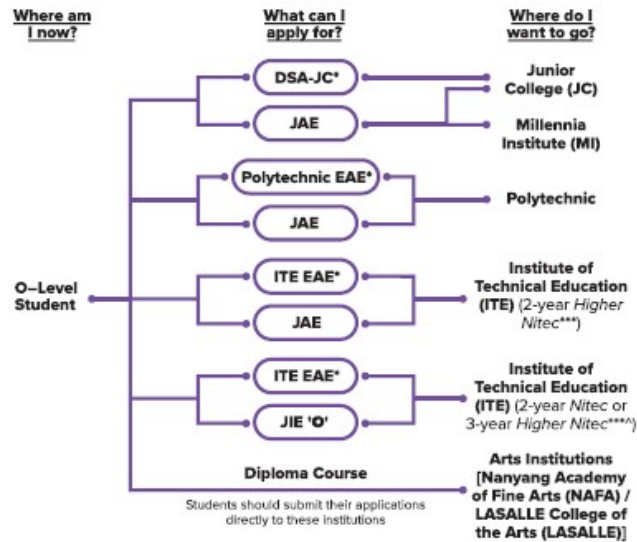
Where am I now?

What can I apply for?

Where do I want to go?

O–Level Student

DSA-JC*

JAE

Junior College (JC)

Millennia Institute (MI)

Polytechnic EAE*

JAE

Polytechnic

ITE EAE*

JAE

Institute of Technical Education (ITE) (2-year *Higher Nitec****)

ITE EAE*

JIE 'O'

Institute of Technical Education (ITE) (2-year *Nitec* or 3-year *Higher Nitec*****^)

Diploma Course

Students should submit their applications directly to these institutions

Arts Institutions [Nanyang Academy of Fine Arts (NAFA) / LASALLE College of the Arts (LASALLE)]